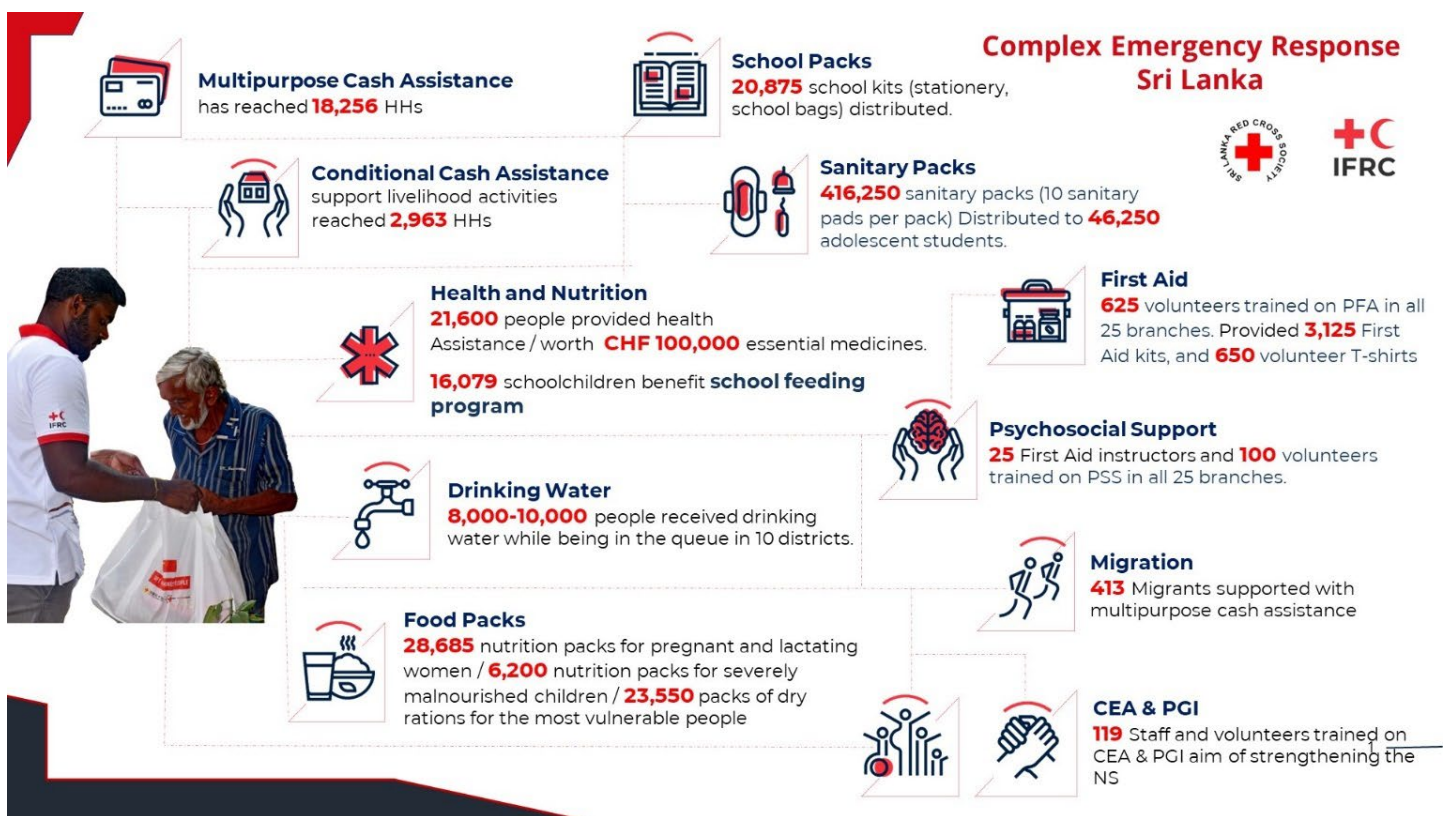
Complex Emergency Response
Sri Lanka

SRI LANKA RED CROSS SOCIETY

IFRC

Multipurpose Cash Assistance
has reached 18,256 HHs

School Packs
20,875 school kits (stationery, school bags) distributed.

Conditional Cash Assistance
support livelihood activities reached 2,963 HHs

Sanitary Packs
416,250 sanitary packs (10 sanitary pads per pack) Distributed to 46,250 adolescent students.

Health and Nutrition
21,600 people provided health Assistance / worth CHF 100,000 essential medicines.

16,079 schoolchildren benefit school feeding program

First Aid
625 volunteers trained on PFA in all 25 branches. Provided 3,125 First Aid kits, and 650 volunteer T-shirts

Psychosocial Support
25 First Aid instructors and 100 volunteers trained on PSS in all 25 branches.

Drinking Water
8,000-10,000 people received drinking water while being in the queue in 10 districts.

Migration
413 Migrants supported with multipurpose cash assistance

Food Packs
28,685 nutrition packs for pregnant and lactating women / 6,200 nutrition packs for severely malnourished children / 23,550 packs of dry rations for the most vulnerable people

CEA & PGI
119 Staff and volunteers trained on CEA & PGI aim of strengthening the NS

IFRC

1